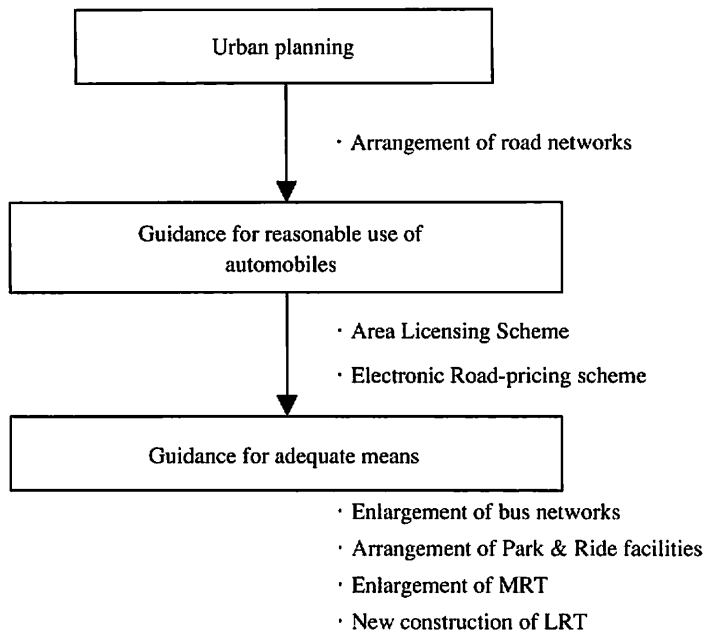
Urban planning

· Arrangement of road networks

Guidance for reasonable use of automobiles

· Area Licensing Scheme

· Electronic Road-pricing scheme

Guidance for adequate means

· Enlargement of bus networks

· Arrangement of Park & Ride facilities

· Enlargement of MRT

· New construction of LRT